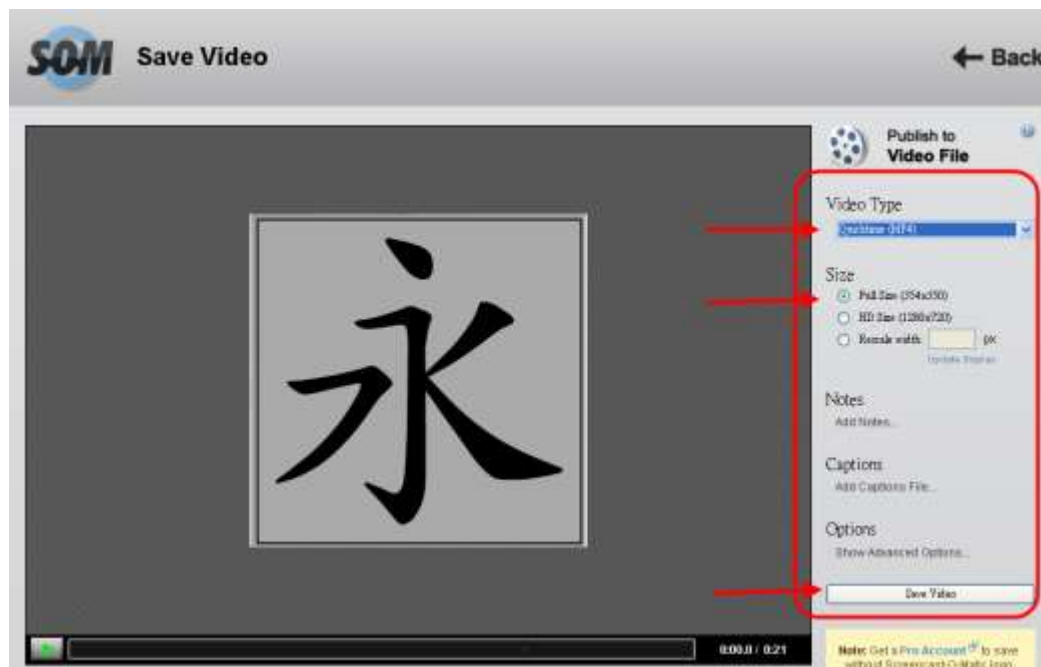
SOM Save Video

← Back

永

0:00.0 / 0:21

Publish to Video File

Video Type

Quicktime (MP4)

Size

Full Size (354x350)

HD Size (1280x720)

Rescale width: px

Update Display

Notes

Add Notes...

Captions

Add Captions File...

Options

Show Advanced Options...

Save Video

Note: Get a Pro Account to save without Screencast-O-Matic logo.